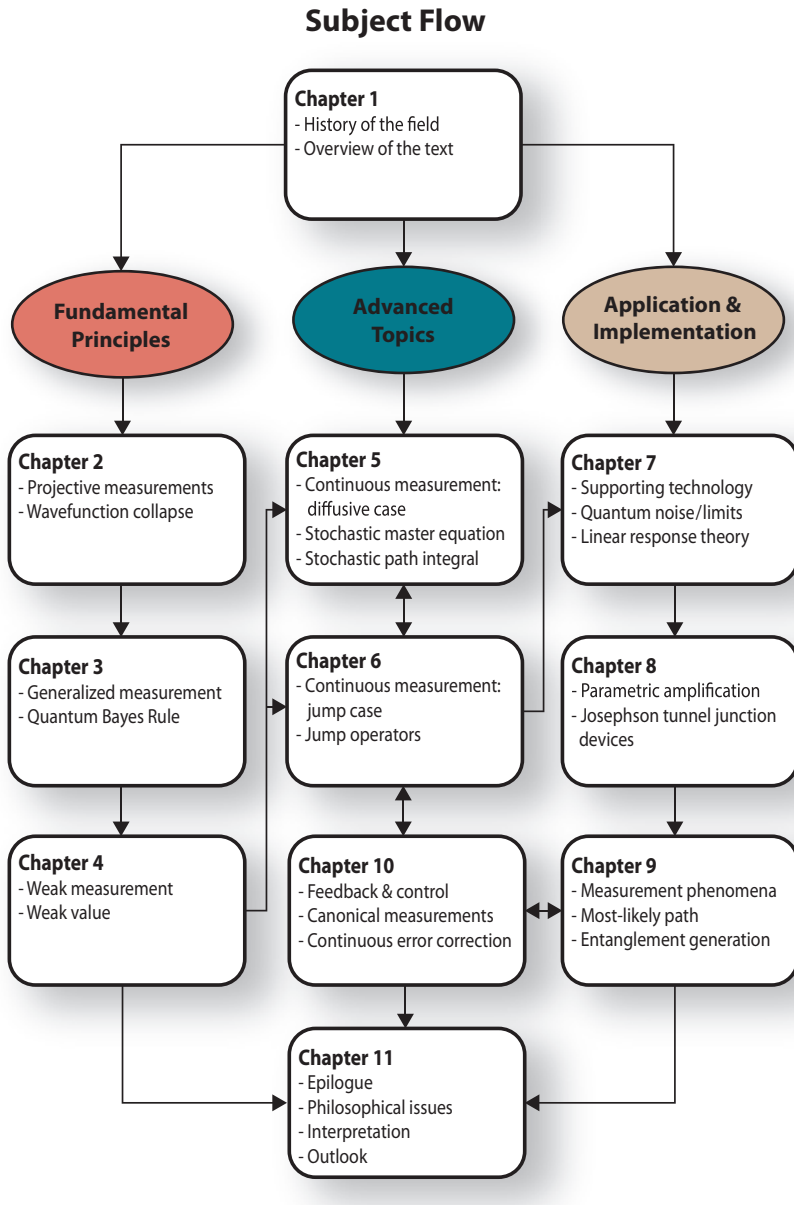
Subject Flow

Chapter 1
- History of the field
- Overview of the text

Fundamental Principles

Advanced Topics

Application & Implementation

Chapter 2
- Projective measurements
- Wavefunction collapse

Chapter 5
- Continuous measurement: diffusive case
- Stochastic master equation
- Stochastic path integral

Chapter 7
- Supporting technology
- Quantum noise/limits
- Linear response theory

Chapter 3
- Generalized measurement
- Quantum Bayes Rule

Chapter 6
- Continuous measurement: jump case
- Jump operators

Chapter 8
- Parametric amplification
- Josephson tunnel junction devices

Chapter 4
- Weak measurement
- Weak value

Chapter 10
- Feedback & control
- Canonical measurements
- Continuous error correction

Chapter 9
- Measurement phenomena
- Most-likely path
- Entanglement generation

Chapter 11
- Epilogue
- Philosophical issues
- Interpretation
- Outlook